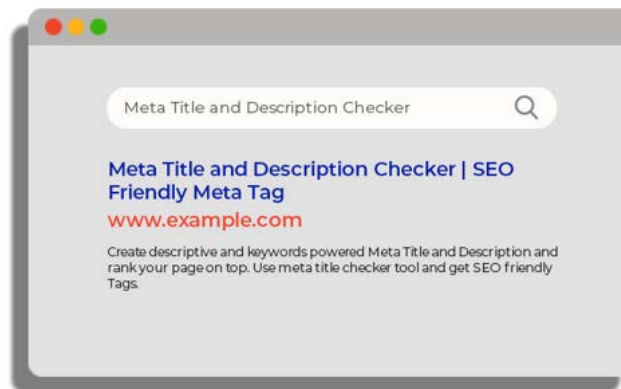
Meta Title and Description Checker

Meta Title and Description Checker | SEO Friendly Meta Tag

www.example.com

Create descriptive and keywords powered Meta Title and Description and rank your page on top. Use meta title checker tool and get SEO friendly Tags.